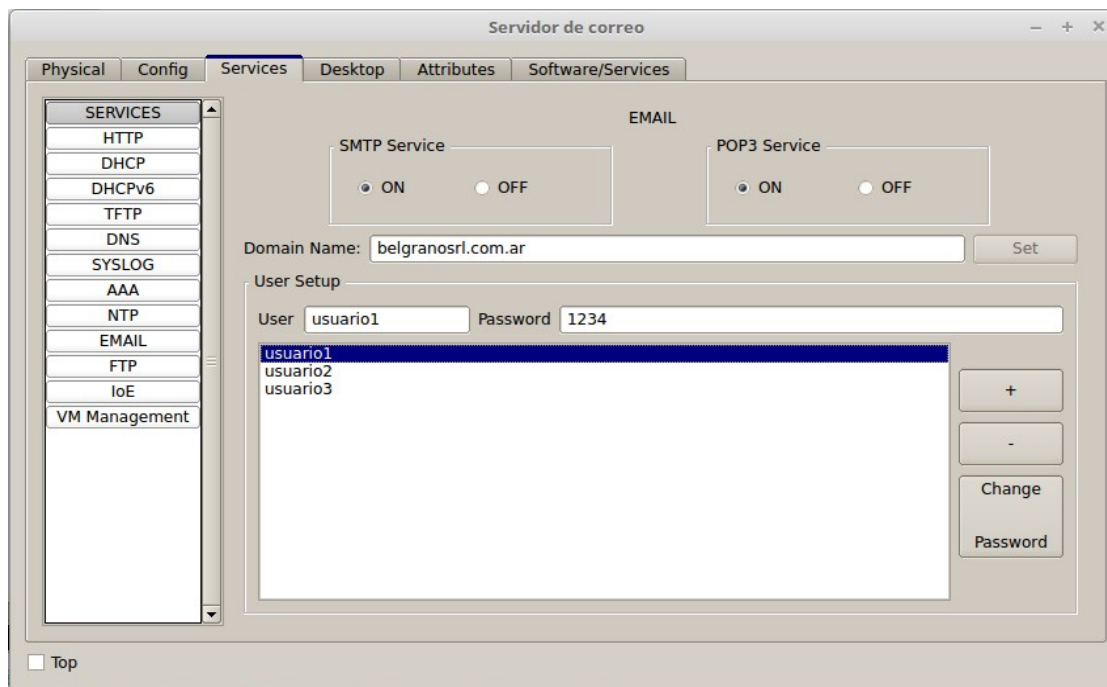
Servidor de correo

– + ×

Physical Config Services Desktop Attributes Software/Services

SERVICES
HTTP
DHCP
DHCPv6
TFTP
DNS
SYSLOG
AAA
NTP
EMAIL
FTP
IoE
VM Management

EMAIL

SMTP Service
ON OFF

POP3 Service
ON OFF

Domain Name: belgranosrl.com.ar

Set

User Setup

User usuario1 Password 1234

usuario1
usuario2
usuario3

+

-

Change

Password

Top